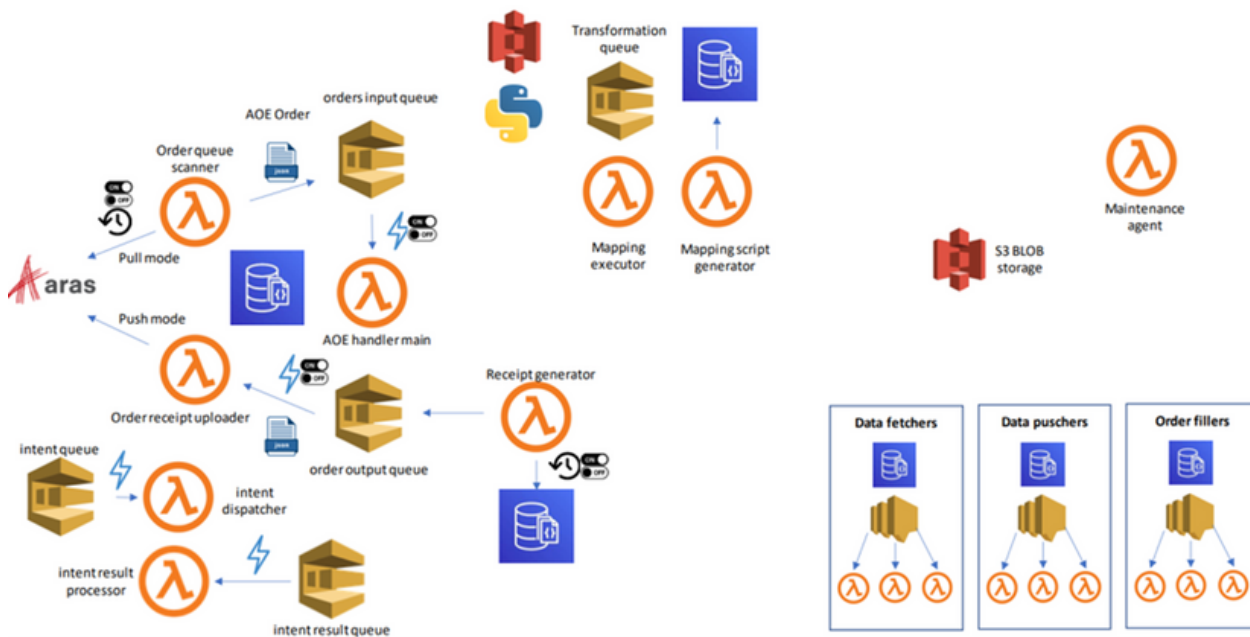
Transformation queue

AOE Order

orders input queue

Order queue scanner

ON
OFF

JSON

Pull mode

aras

Push mode

AOE handler main

Mapping executor

Mapping script generator

Maintenance agent

S3 BLOB storage

Order receipt uploader

order output queue

Receipt generator

intent queue

intent dispatcher

intent result processor

intent result queue

Data fetchers

Data puschers

Order fillers